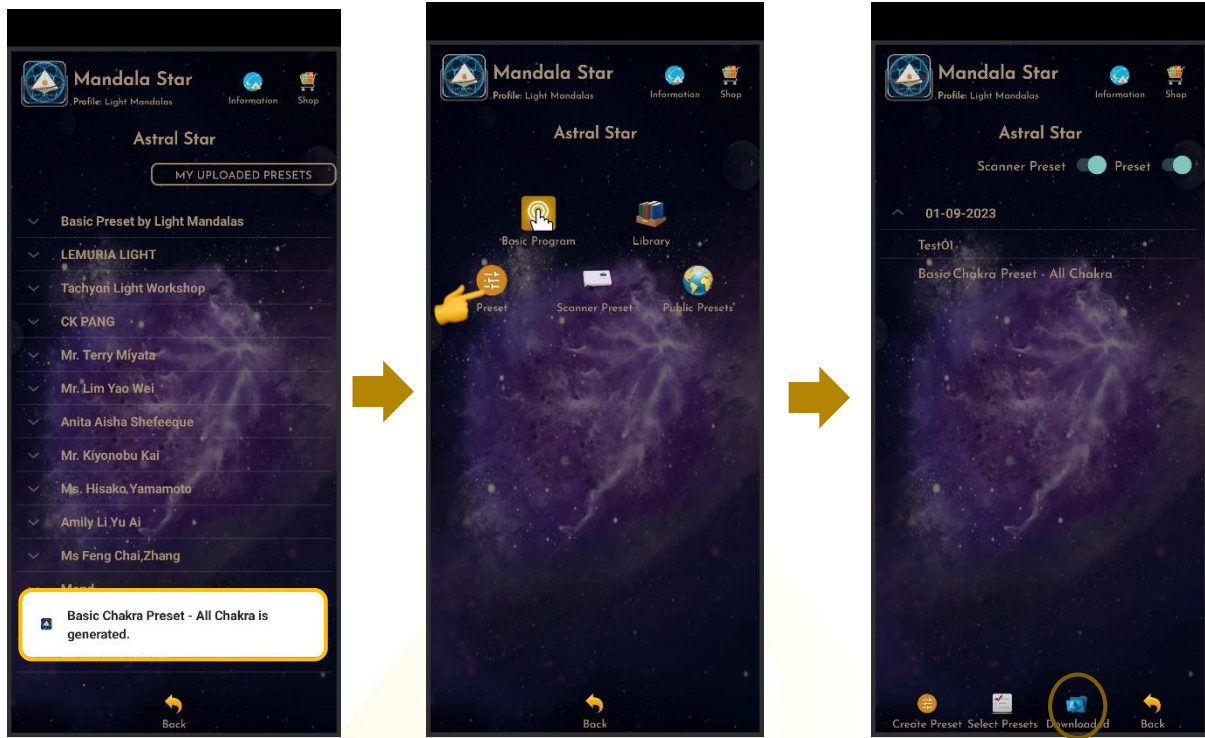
Mandala Star
Profile: Light Mandalas
Information
Shop

Astral Star

MY UPLOADED PRESETS

Basic Preset by Light Mandalas
LEMURIA LIGHT
Tachyon Light Workshop
CK PANG
Mr. Terry Miyata
Mr. Lim Yao Wei
Anita Aisha Shefeeque
Mr. Kiyonobu Kai
Ms. Hisako Yamamoto
Amily Li Yu Ai
Ms Feng Chai,Zhang
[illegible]

Basic Chakra Preset - All Chakra is generated.

Back

Mandala Star
Profile: Light Mandalas
Information
Shop

Astral Star

Basic Program
Library
Preset
Scanner Preset
Public Presets

Back

Mandala Star
Profile: Light Mandalas
Information
Shop

Astral Star

Scanner Preset
Preset

01-09-2023
Test01
Basic Chakra Preset - All Chakra

Create Preset
Select Presets
Download
Back